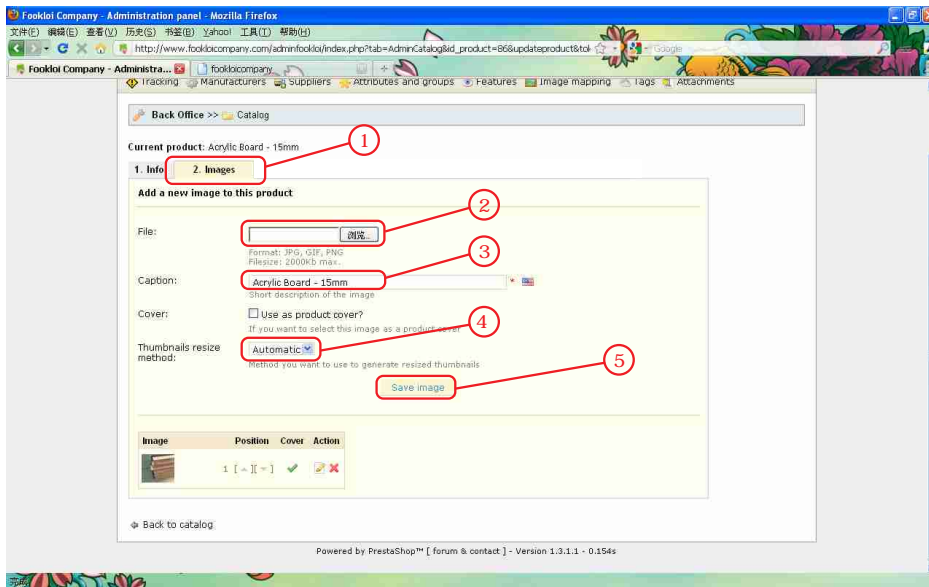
Fookloi Company - Administration panel - Mozilla Firefox

文件(F) 编辑(E) 查看(V) 历史(S) 书签(B) Yahoo! 工具(T) 帮助(H)

http://www.fookloicompany.com/adminfookloi/index.php?tab=AdminCatalog&id_product=86&updateproduct&tok

Google

Fookloi Company - Administra...

fookloicompany

Tracking Manufacturers Suppliers Attributes and groups Features Image mapping Tags Attachments

Back Office >> Catalog

Current product: Acrylic Board - 15mm

1. Info

2. Images

Add a new image to this product

File:

浏览...

Format: JPG, GIF, PNG
Filesize: 2000kb max.

Caption:

Acrylic Board - 15mm

Short description of the image

Cover:

Use as product cover?

If you want to select this image as a product cover

Thumbnails resize method:

Automatic

Method you want to use to generate resized thumbnails

Save image

| Image | Position | Cover | Action |
|---|---|---|---|
| | 1 [ ][ ] | | |

Back to catalog

Powered by PrestaShop™ [ forum & contact ] - Version 1.3.1.1 - 0.154s

1
2
3
4
5

完成